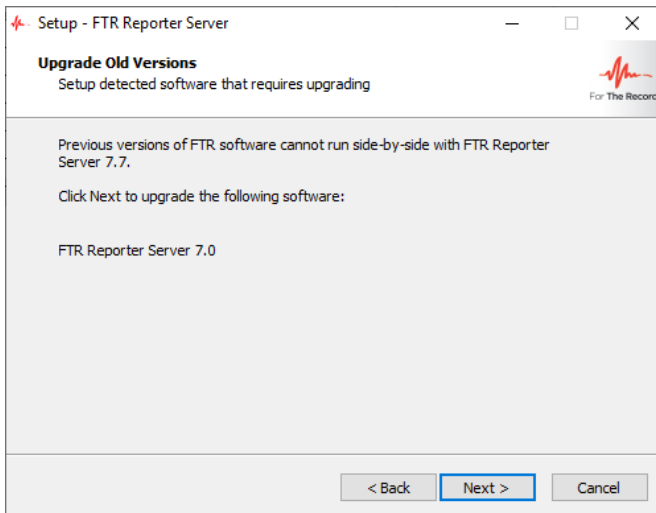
Setup - FTR Reporter Server

Upgrade Old Versions
Setup detected software that requires upgrading

For The Record

Previous versions of FTR software cannot run side-by-side with FTR Reporter Server 7.7.

Click Next to upgrade the following software:

FTR Reporter Server 7.0

< Back Next > Cancel